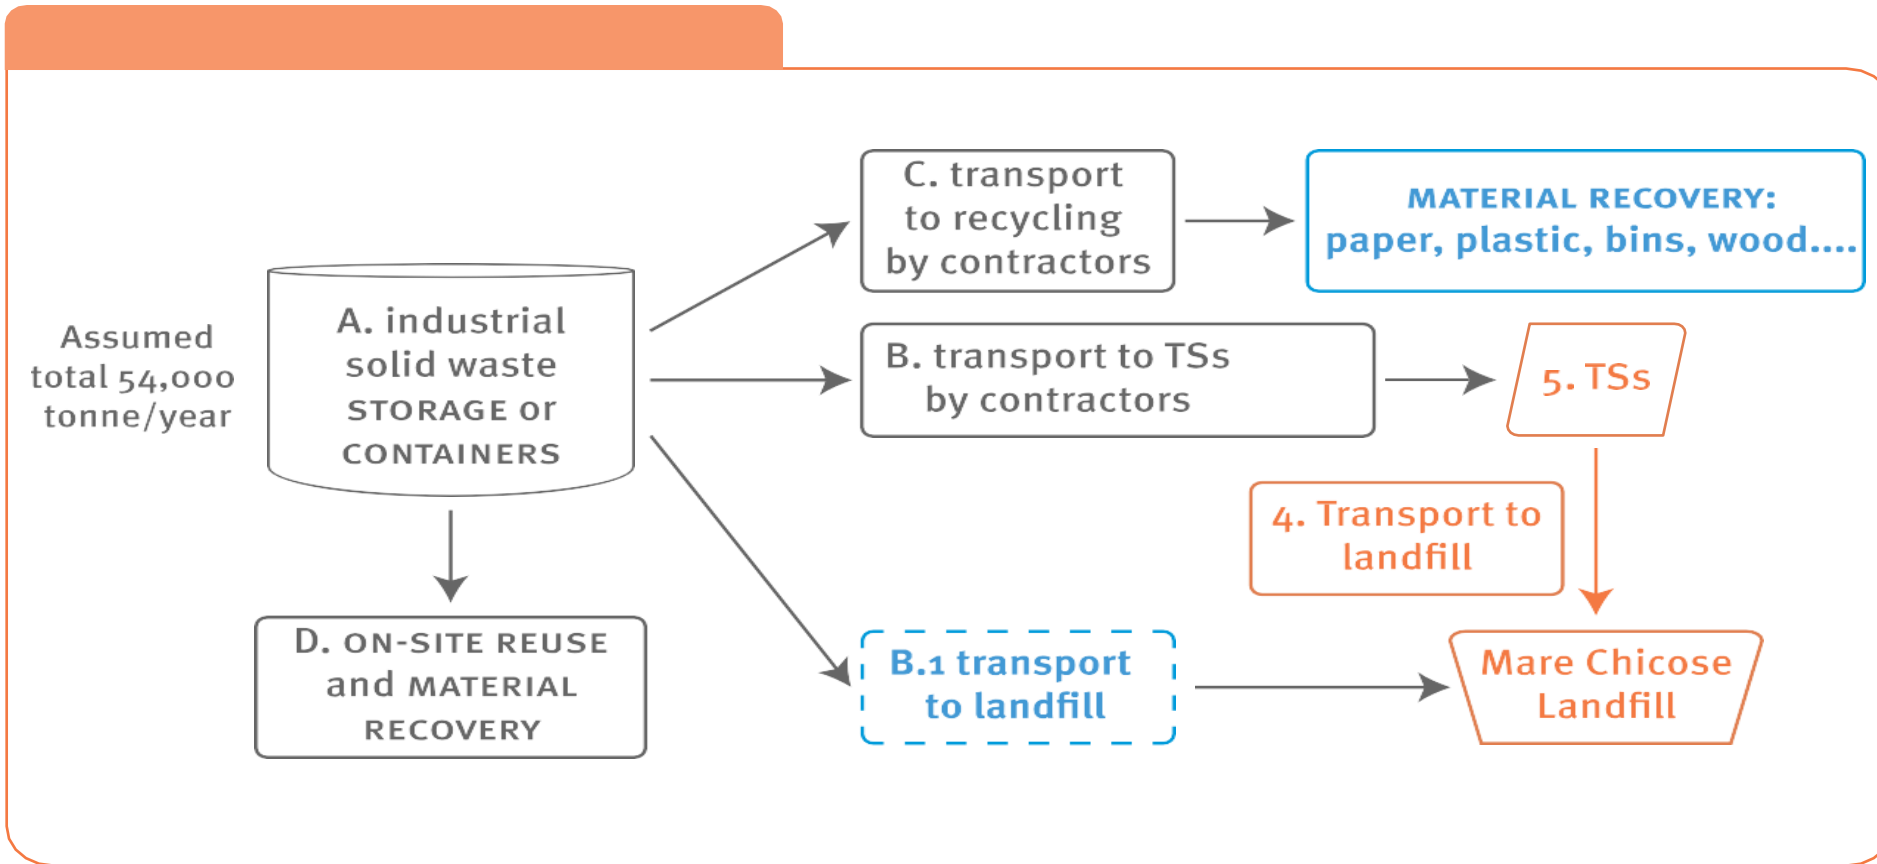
Assumed total 54,000 tonne/year

A. industrial solid waste STORAGE or CONTAINERS

C. transport to recycling by contractors

MATERIAL RECOVERY: paper, plastic, bins, wood....

B. transport to TSs by contractors

5. TSs

4. Transport to landfill

D. ON-SITE REUSE and MATERIAL RECOVERY

B.1 transport to landfill

Mare Chicose Landfill